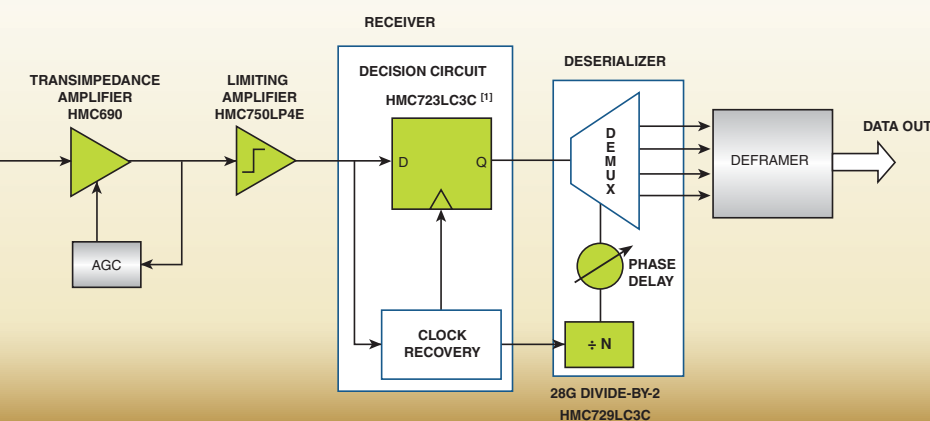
RECEIVER

DESERIALIZER

TRANSIMPEDANCE AMPLIFIER HMC690

LIMITING AMPLIFIER HMC750LP4E

DECISION CIRCUIT

HMC723LC3C [1]

D

Q

D E M U X

DEFRAMER

DATA OUT

AGC

PHASE DELAY

CLOCK RECOVERY

÷ N

28G DIVIDE-BY-2

HMC729LC3C